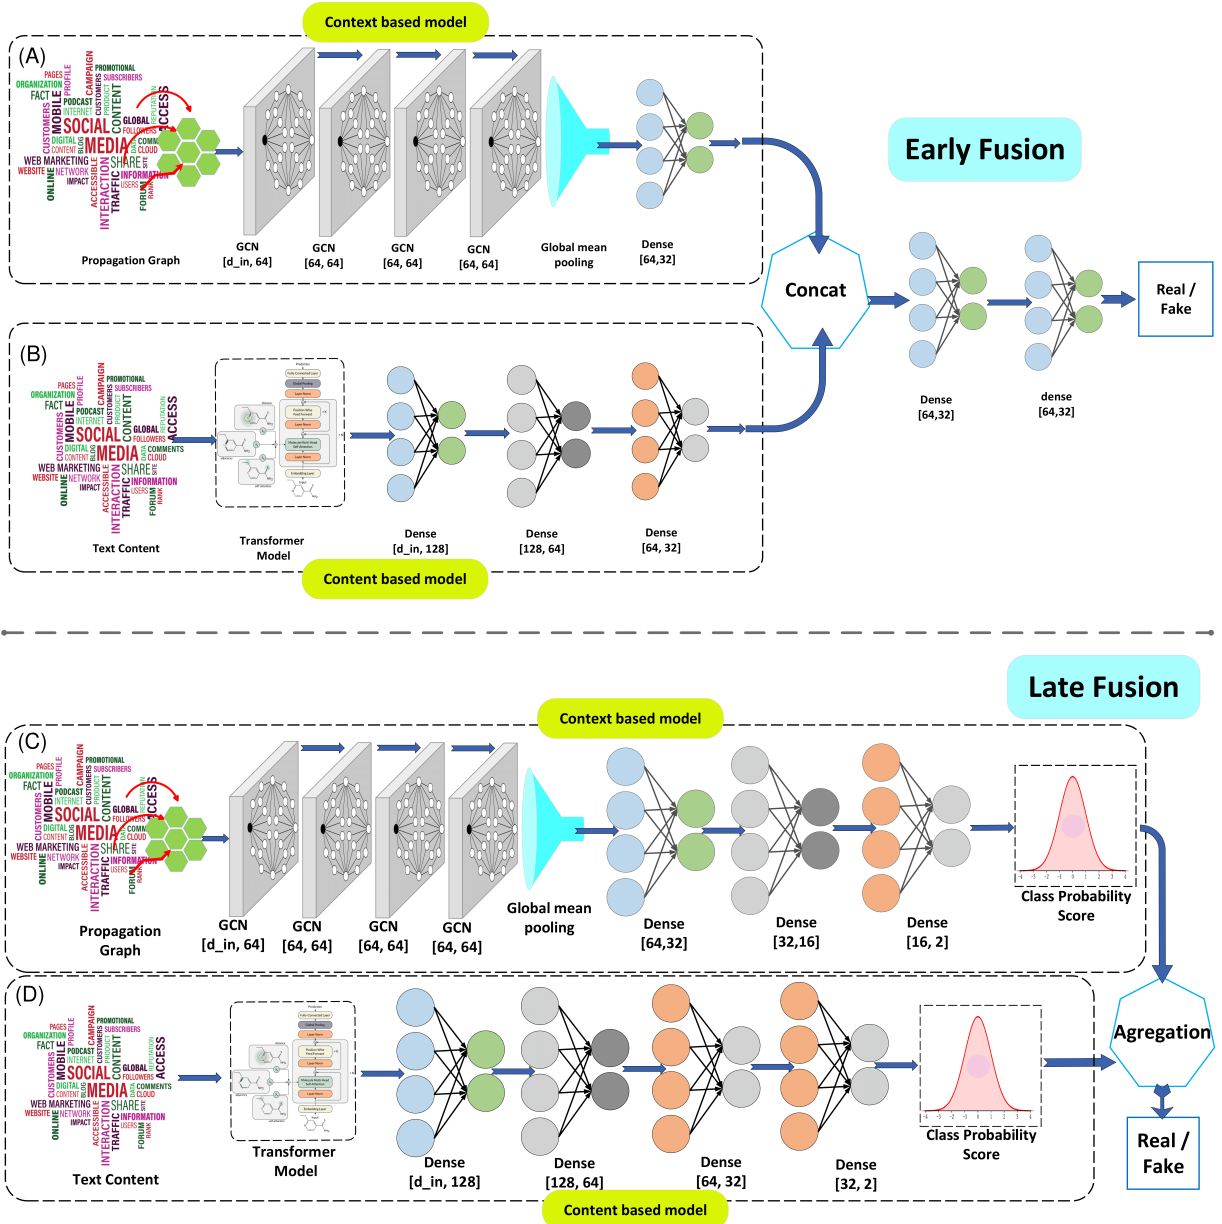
Context based model

(A)

PAGES ORGANIZATION FACT MOBILE PROFILE CAMPAIGN PROMOTIONAL SUBSCRIBERS PODCAST CUSTOMERS INTERNET PRODUCT CONTENT SOCIAL ACCESS GLOBAL FOLLOWERS DIGITAL CONTENT BLOG MEDIA COMMENTS WEB MARKETING WEBSITE NETWORK SHARE CLOUD INFORMATION IMPACT USERS ONLINE ACCESSIBLE INTERACTION TRAFFIC FORUM RANK

Propagation Graph

GCN [d_in, 64]

GCN [64, 64]

GCN [64, 64]

GCN [64, 64]

Global mean pooling

Dense [64,32]

Early Fusion

Concat

Dense [64,32]

dense [64,32]

Real / Fake

(B)

Text Content

Transformer Model

Dense [d_in, 128]

Dense [128, 64]

Dense [64, 32]

Content based model

Late Fusion

Context based model

(C)

Propagation Graph

GCN [d_in, 64]

GCN [64, 64]

GCN [64, 64]

GCN [64, 64]

Global mean pooling

Dense [64,32]

Dense [32,16]

Dense [16, 2]

Class Probability Score

(D)

Text Content

Transformer Model

Dense [d_in, 128]

Dense [128, 64]

Dense [64, 32]

Dense [32, 2]

Class Probability Score

Agregation

Real / Fake

Content based model